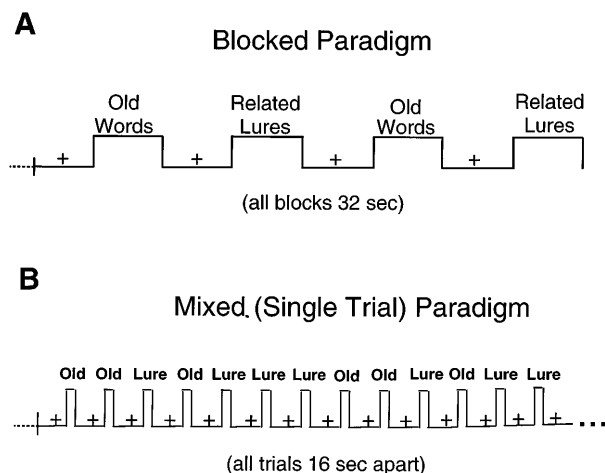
A

Blocked Paradigm

Old Words
Related Lures
Old Words
Related Lures

+ + + +

(all blocks 32 sec)

B

Mixed (Single Trial) Paradigm

Old Old Lure Old Lure Lure Lure Old Old Lure Old Lure Lure

+ + + + + + + + + + + + + ...

(all trials 16 sec apart)